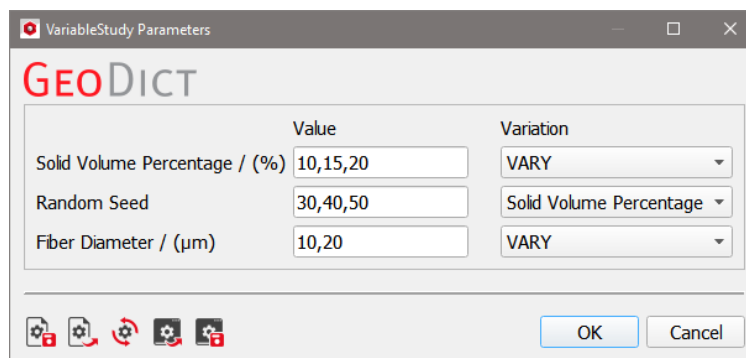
VariableStudy Parameters

GeoDict

| | Value | Variation |
|---|---|---|
| Solid Volume Percentage / (%) | 10,15,20 | VARY |
| Random Seed | 30,40,50 | Solid Volume Percentage |
| Fiber Diameter / (µm) | 10,20 | VARY |

OK
Cancel